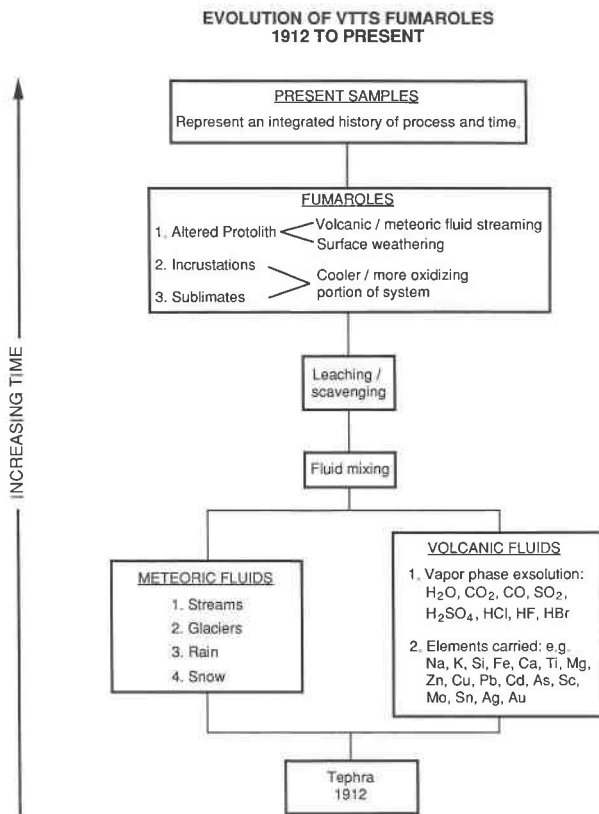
EVOLUTION OF VTTS FUMAROLES
1912 TO PRESENT

INCREASING TIME

PRESENT SAMPLES
Represent an integrated history of process and time.

FUMAROLES
1. Altered Protolith
Volcanic / meteoric fluid streaming
Surface weathering
2. Incrustations
3. Sublimates
Cooler / more oxidizing portion of system

Leaching / scavenging

Fluid mixing

METEORIC FLUIDS
1. Streams
2. Glaciers
3. Rain
4. Snow

VOLCANIC FLUIDS
1. Vapor phase exsolution: $H_2O$, $CO_2$, CO, $SO_2$, $H_2SO_4$, HCl, HF, HBr

2. Elements carried: e.g. Na, K, Si, Fe, Ca, Ti, Mg, Zn, Cu, Pb, Cd, As, Sc, Mo, Sn, Ag, Au

Tephra
1912